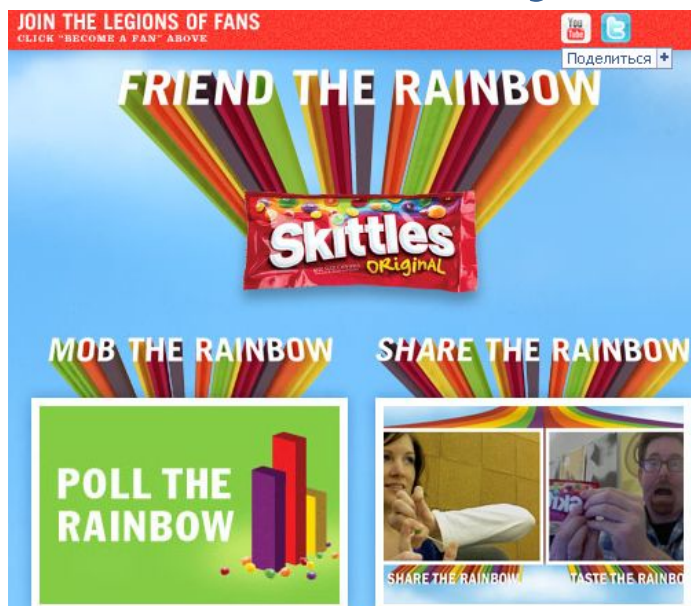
JOIN THE LEGIONS OF FANS
CLICK "BECOME A FAN" ABOVE

You Tube

Поделиться +

FRIEND THE RAINBOW

Skittles ORIGINAL

MOB THE RAINBOW

SHARE THE RAINBOW

POLL THE RAINBOW

SHARE THE RAINBOW

TASTE THE RAINBO